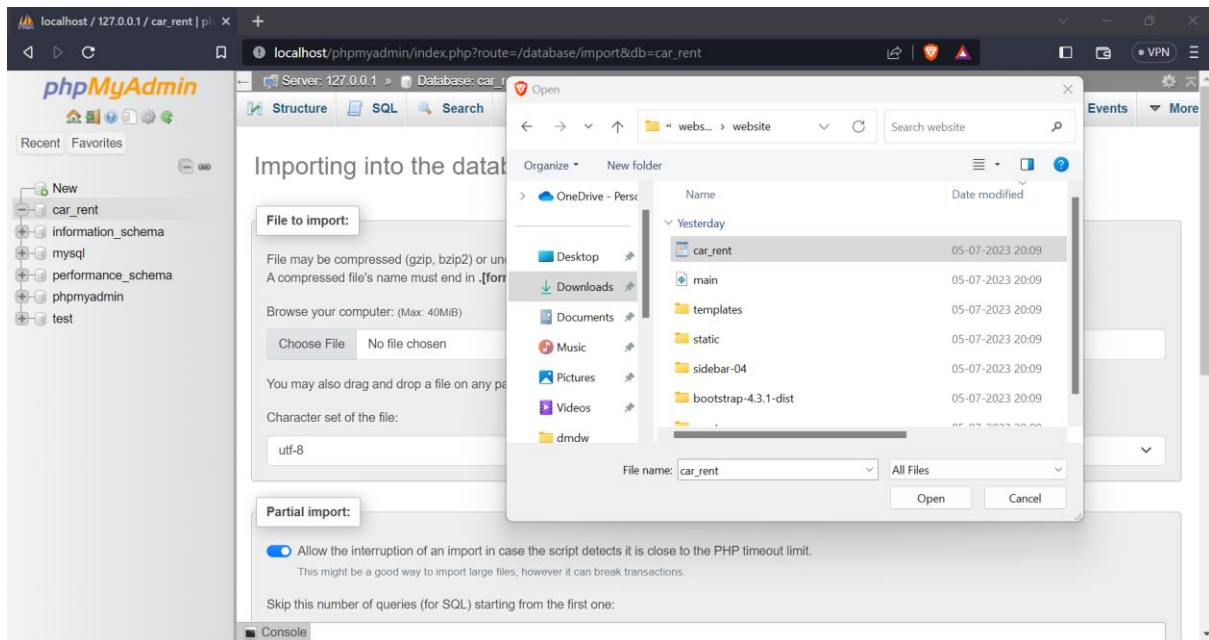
localhost / 127.0.0.1 / car_rent | p

localhost/phpmyadmin/index.php?route=/database/import&db=car_rent

VPN

phpMyAdmin

Recent Favorites

New
car_rent
information_schema
mysql
performance_schema
phpmyadmin
test

Server: 127.0.0.1 » Database: car_r

Structure SQL Search

Events More

Importing into the datab

File to import:

File may be compressed (gzip, bzip2) or unc
A compressed file's name must end in .[for

Browse your computer: (Max: 40MiB)

Choose File No file chosen

You may also drag and drop a file on any pa

Character set of the file:

utf-8

Partial import:

Allow the interruption of an import in case the script detects it is close to the PHP timeout limit.
This might be a good way to import large files, however it can break transactions.

Skip this number of queries (for SQL) starting from the first one:

Console

Open

« webs... › website

Search website

Organize New folder

OneDrive - Perso

Desktop
Downloads
Documents
Music
Pictures
Videos
dmdw

| Name | Date modified |
|---|---|
| Yesterday | |
| car_rent | 05-07-2023 20:09 |
| main | 05-07-2023 20:09 |
| templates | 05-07-2023 20:09 |
| static | 05-07-2023 20:09 |
| sidebar-04 | 05-07-2023 20:09 |
| bootstrap-4.3.1-dist | 05-07-2023 20:09 |

File name: car_rent

All Files

Open Cancel